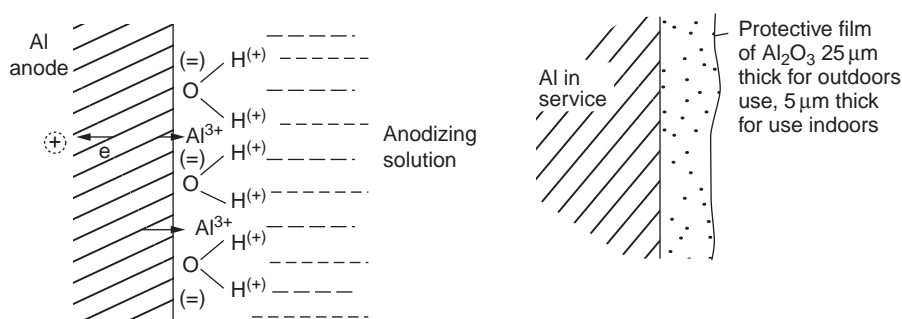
Al anode

(=)

$H^{(+)}$

O

$H^{(+)}$

+

e

$Al^{3+}$

(=)

$H^{(+)}$

O

$H^{(+)}$

$Al^{3+}$

$H^{(+)}$

O

$H^{(+)}$

(=)

Anodizing solution

Al in service

Protective film of $Al_2O_3$ 25 μm thick for outdoors use, 5 μm thick for use indoors